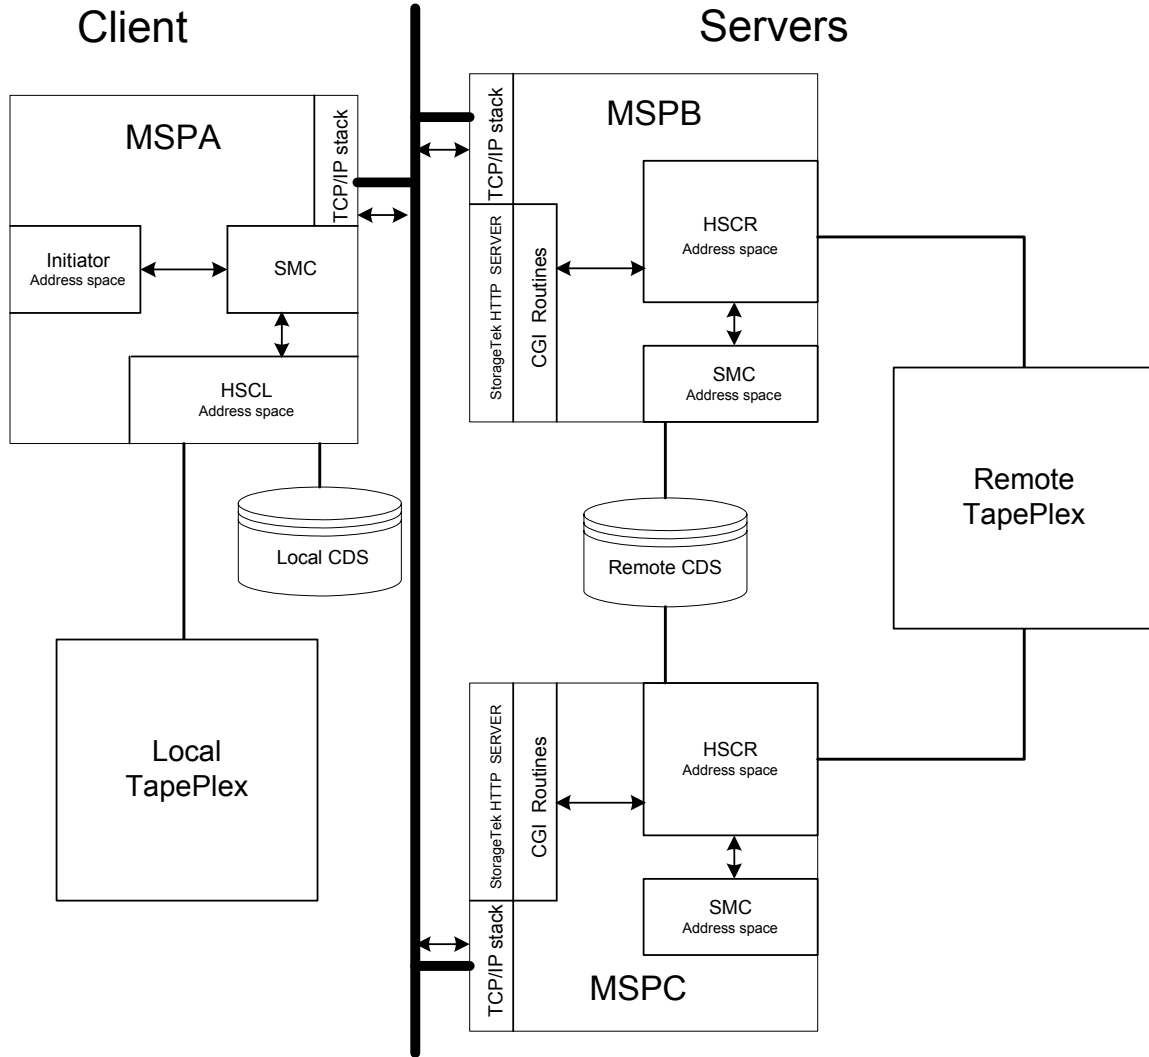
Client

Servers

MSPA

TCP/IP stack

Initiator
Address space

SMC

HSCL
Address space

Local CDS

Local
TapePlex

TCP/IP stack

MSPB

StorageTek HTTP SERVER

CGI Routines

HSCR
Address space

SMC
Address space

Remote CDS

Remote
TapePlex

StorageTek HTTP SERVER

CGI Routines

HSCR
Address space

SMC
Address space

TCP/IP stack

MSPC